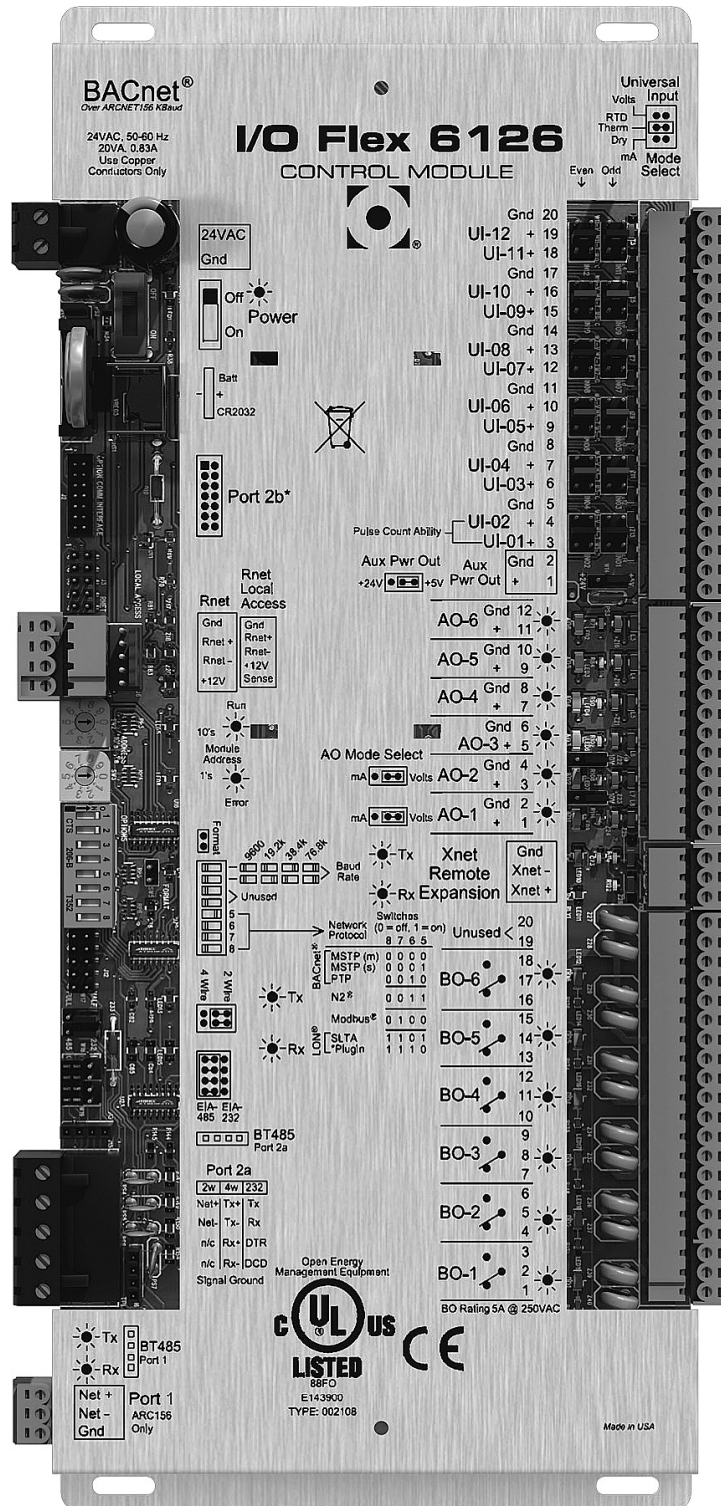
BACnet®
Over ARCNET156 KBaud

24VAC, 50-60 Hz
20VA, 0.83A
Use Copper
Conductors Only

I/O Flex 6126
CONTROL MODULE

Universal Input
Volts
RTD
Therm
Dry
mA
Mode Select

Even Odd

24VAC
Gnd

Off
On
Power

Batt
-
+
CR2032

Port 2b*

Gnd 20
UI-12 + 19
UI-11+ 18
Gnd 17
UI-10 + 16
UI-09+ 15
Gnd 14
UI-08 + 13
UI-07+ 12
Gnd 11
UI-06 + 10
UI-05+ 9
Gnd 8
UI-04 + 7
UI-03+ 6
Gnd 5
Pulse Count Ability
UI-02 + 4
UI-01+ 3

Aux Pwr Out
+24V +5V
Aux Pwr Out
Gnd 2
+ 1

Rnet
Gnd
Rnet +
Rnet -
+12V

Rnet Local Access
Gnd
Rnet+
Rnet-
+12V
Sense

AO-6 Gnd 12
+ 11
AO-5 Gnd 10
+ 9
AO-4 Gnd 8
+ 7
Gnd 6
AO-3 + 5

Run
10's
Module Address
1's
Error

AO Mode Select
mA Volts AO-2 Gnd 4
+ 3
mA Volts AO-1 Gnd 2
+ 1

Format
9600 19.2k 38.4k 76.8k
Baud Rate
Unused
5
6
7
8
Network Protocol

Tx
Rx
Xnet Remote Expansion
Gnd
Xnet -
Xnet +

Switches
(0 = off, 1 = on)
8 7 6 5
BACnet®
MSTP (m) 0 0 0 0
MSTP (s) 0 0 0 1
PTP 0 0 1 0
N2® 0 0 1 1
Modbus® 0 1 0 0
LON®
SLTA 1 1 0 1
*Plugin 1 1 1 0

Unused < 20
19
18
BO-6 17
16
15
BO-5 14
13
12
BO-4 11
10
9
BO-3 8
7
6
BO-2 5
4
3
BO-1 2
1
BO Rating 5A @ 250VAC

4 Wire 2 Wire
Tx
Rx

EIA-485 EIA-232

BT485
Port 2a

Port 2a
2w 4w 232
Net+ Tx+ Tx
Net- Tx- Rx
n/c Rx+ DTR
n/c Rx- DCD
Signal Ground

Open Energy Management Equipment
c UL us
LISTED
88FO
E143900
TYPE: 002108
CE

Tx
Rx
BT485
Port 1

Net +
Net -
Gnd
Port 1
ARC156
Only

Made in USA